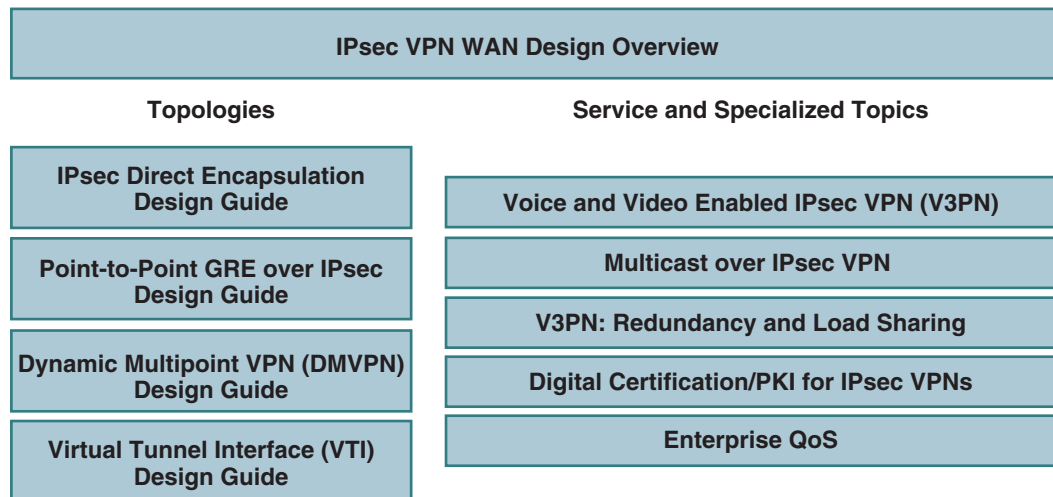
IPsec VPN WAN Design Overview

Topologies

IPsec Direct Encapsulation Design Guide

Point-to-Point GRE over IPsec Design Guide

Dynamic Multipoint VPN (DMVPN) Design Guide

Virtual Tunnel Interface (VTI) Design Guide

Service and Specialized Topics

Voice and Video Enabled IPsec VPN (V3PN)

Multicast over IPsec VPN

V3PN: Redundancy and Load Sharing

Digital Certification/PKI for IPsec VPNs

Enterprise QoS